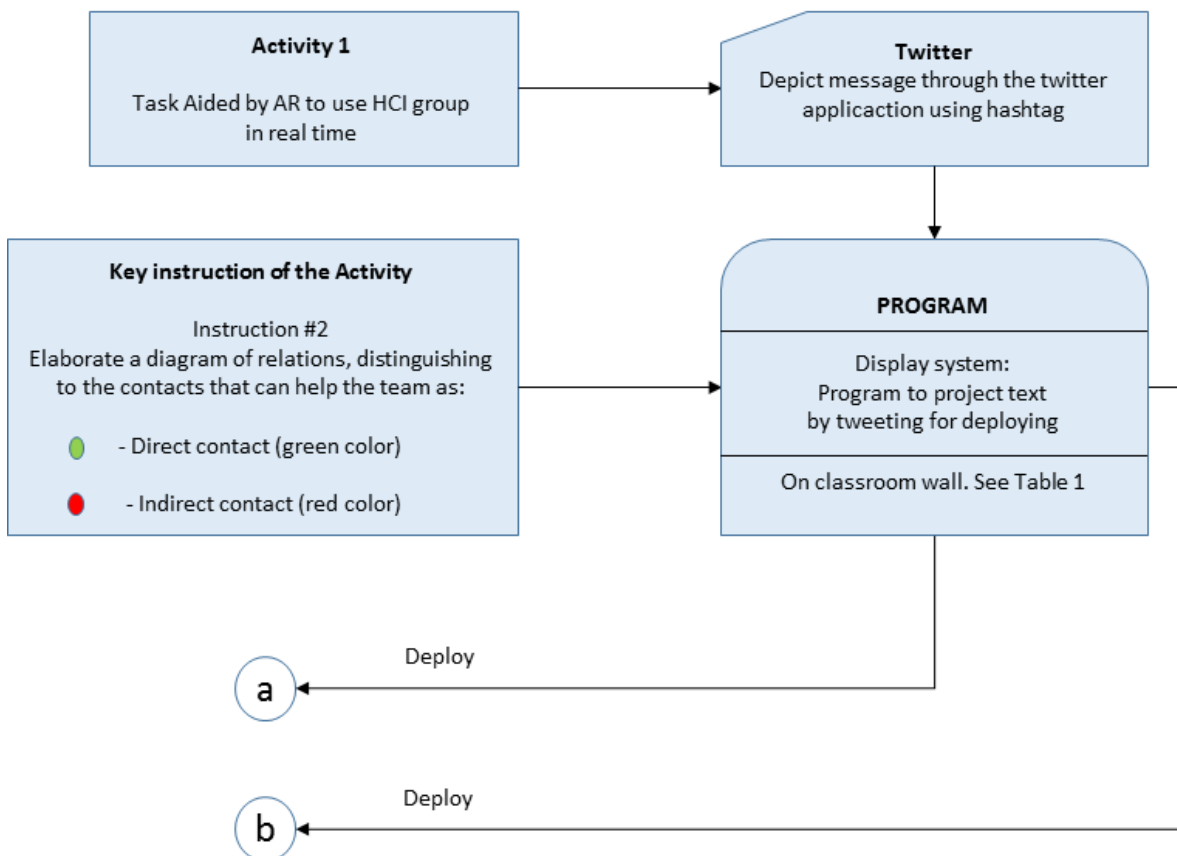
Activity 1

Task Aided by AR to use HCI group in real time

Twitter

Depict message through the twitter applicaction using hashtag

Key instruction of the Activity

Instruction #2
Elaborate a diagram of relations, distinguishing to the contacts that can help the team as:

- Direct contact (green color)

- Indirect contact (red color)

PROGRAM

Display system:
Program to project text by tweeting for deploying

On classroom wall. See Table 1

Deploy

a

Deploy

b